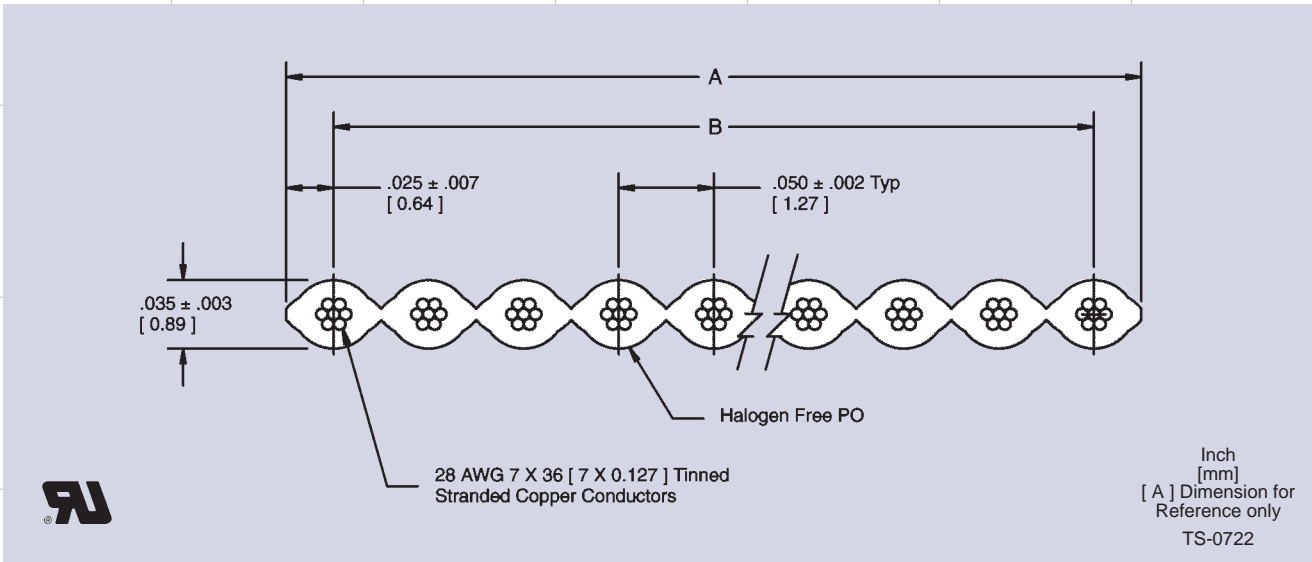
A

B

.025 ± .007
[ 0.64 ]

.050 ± .002 Typ
[ 1.27 ]

.035 ± .003
[ 0.89 ]

Halogen Free PO

28 AWG 7 X 36 [ 7 X 0.127 ] Tinned Stranded Copper Conductors

®

Inch
[mm]
[ A ] Dimension for Reference only
TS-0722